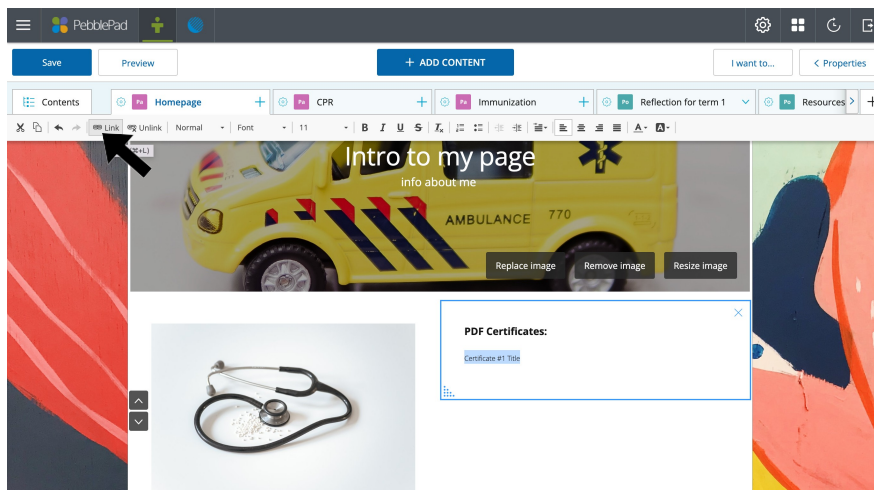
PebblePad

Save
Preview
+ ADD CONTENT
I want to...
< Properties

Contents
Pa Homepage
Pa CPR
Pa Immunization
Pa Reflection for term 1
Pa Resources

Link
Unlink
Normal
Font
11
B I U S

(+L)

Intro to my page
info about me

AMBULANCE 770

Replace image
Remove image
Resize image

PDF Certificates:

Certificate #1 Title